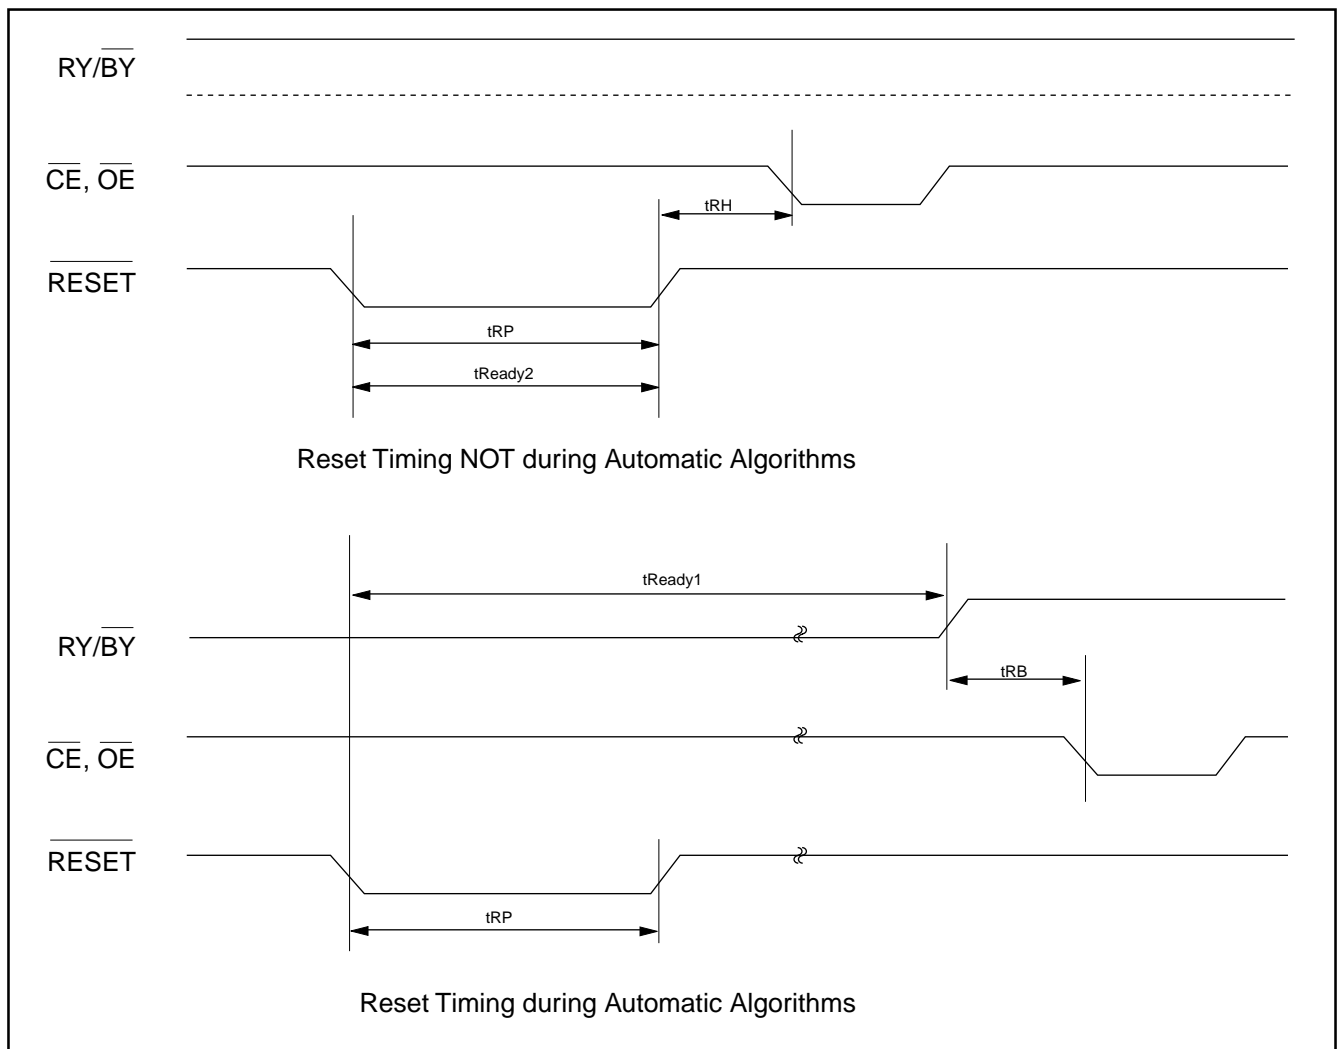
RY/$\overline{BY}$

$\overline{CE}$, $\overline{OE}$

tRH

$\overline{RESET}$

tRP

tReady2

Reset Timing NOT during Automatic Algorithms

tReady1

RY/$\overline{BY}$

tRB

$\overline{CE}$, $\overline{OE}$

$\overline{RESET}$

tRP

Reset Timing during Automatic Algorithms